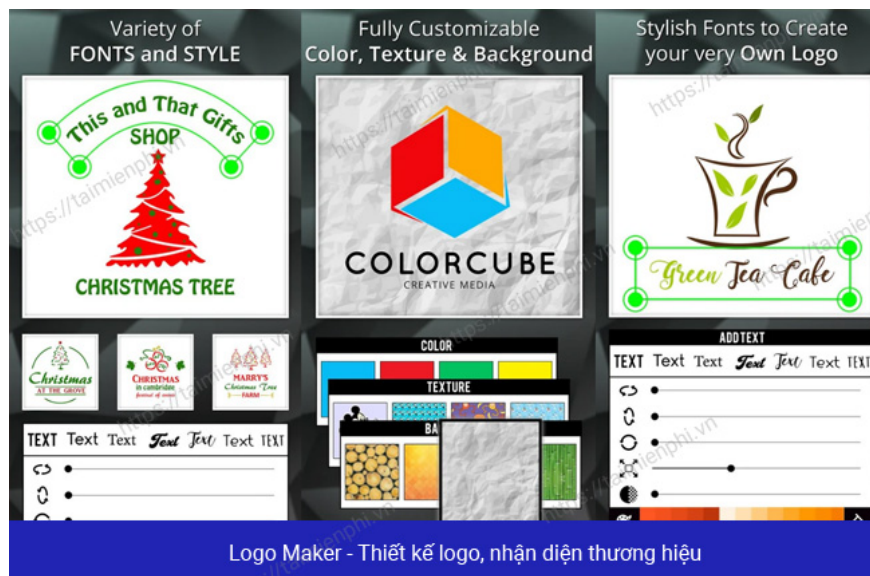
Variety of FONTS and STYLE

This and That Gifts SHOP

CHRISTMAS TREE

Christmas AT THE GROVE

CHRISTMAS in cambridge

MARRY'S Christmas Tree FARM

TEXT Text Text Text Text Text TEXT

Fully Customizable Color, Texture & Background

COLORCUBE CREATIVE MEDIA

COLOR

TEXTURE

BA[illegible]

Stylish Fonts to Create your very Own Logo

Green Tea Cafe

ADD TEXT

TEXT Text Text Text Text Text TEXT

https://taimienphi.vn

Logo Maker - Thiết kế logo, nhận diện thương hiệu